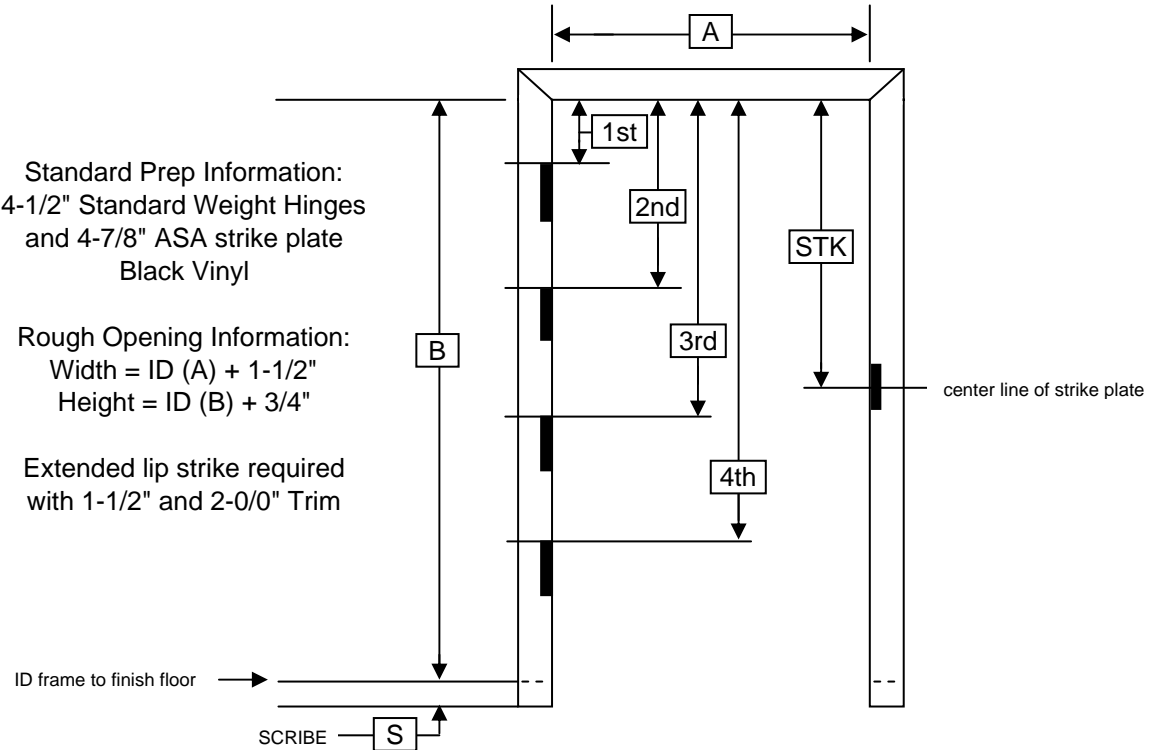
A

1st

2nd

STK

3rd

4th

B

Standard Prep Information:
4-1/2" Standard Weight Hinges
and 4-7/8" ASA strike plate
Black Vinyl

Rough Opening Information:
Width = ID (A) + 1-1/2"
Height = ID (B) + 3/4"

Extended lip strike required
with 1-1/2" and 2-0/0" Trim

center line of strike plate

ID frame to finish floor

SCRIBE

S